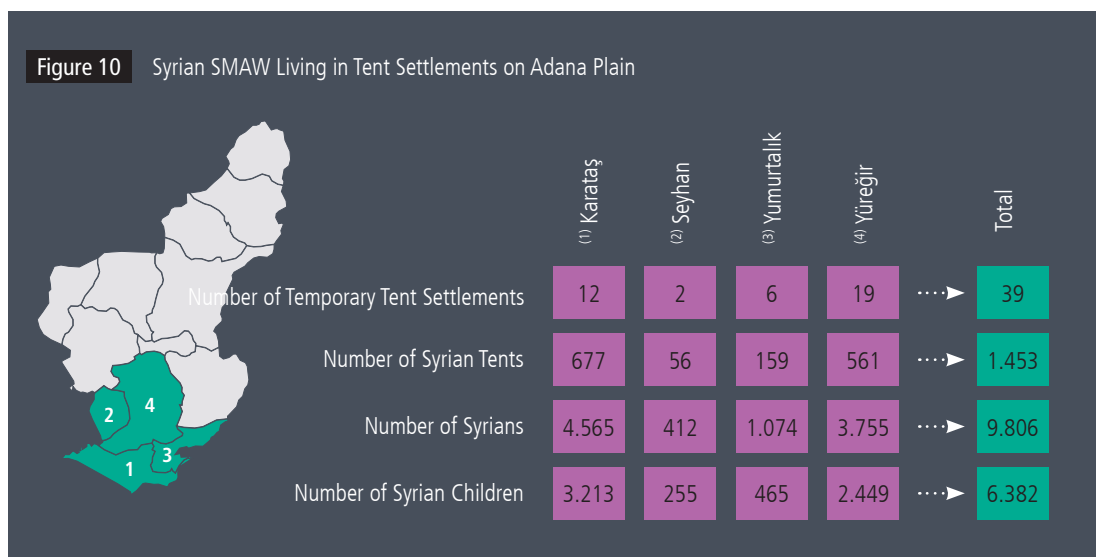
Figure 10 Syrian SMAW Living in Tent Settlements on Adana Plain

| | (1) Karataş | (2) Seyhan | (3) Yumurtalık | (4) Yüreğir | Total |
|---|---|---|---|---|---|
| Number of Temporary Tent Settlements | 12 | 2 | 6 | 19 | 39 |
| Number of Syrian Tents | 677 | 56 | 159 | 561 | 1.453 |
| Number of Syrians | 4.565 | 412 | 1.074 | 3.755 | 9.806 |
| Number of Syrian Children | 3.213 | 255 | 465 | 2.449 | 6.382 |

2 4 1 3